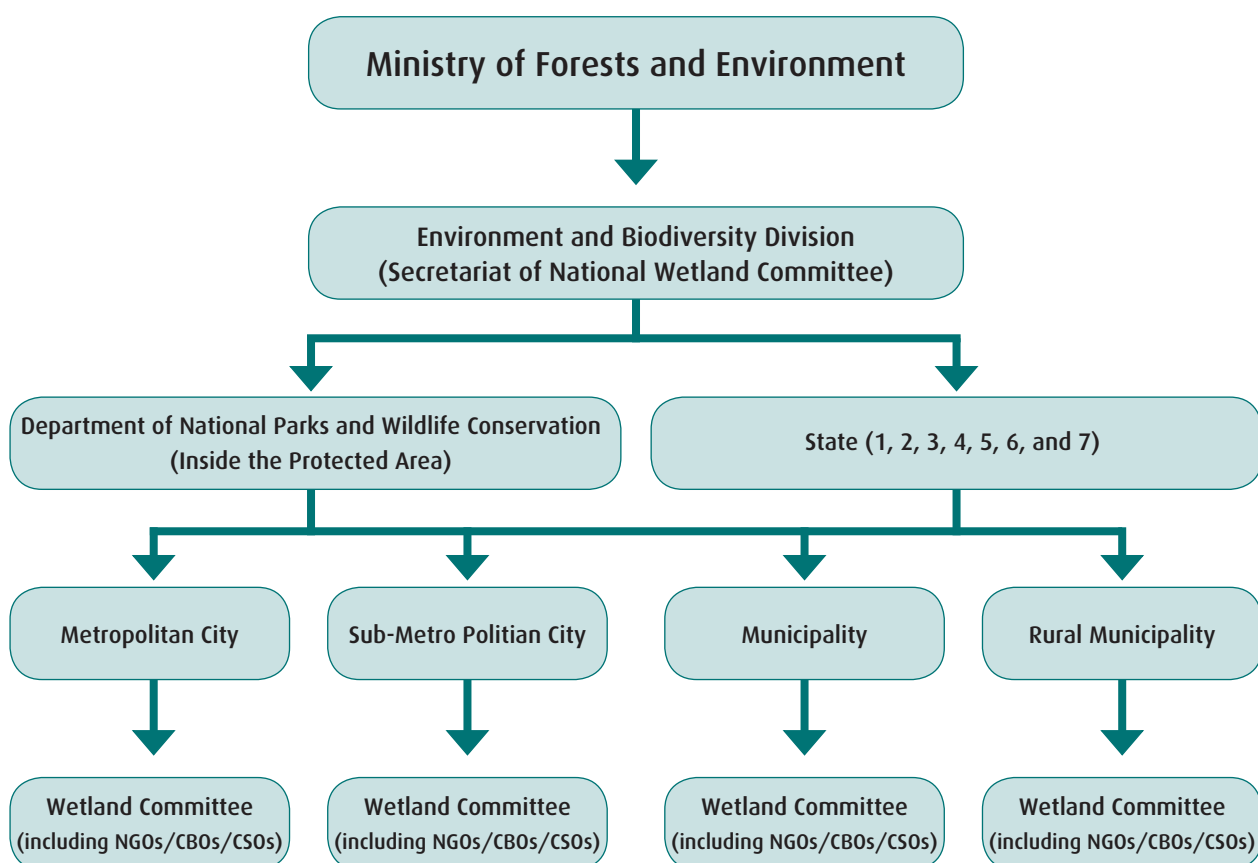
Ministry of Forests and Environment

Environment and Biodiversity Division
(Secretariat of National Wetland Committee)

Department of National Parks and Wildlife Conservation
(Inside the Protected Area)

State (1, 2, 3, 4, 5, 6, and 7)

Metropolitan City

Sub-Metro Politian City

Municipality

Rural Municipality

Wetland Committee
(including NGOs/CBOs/CSOs)

Wetland Committee
(including NGOs/CBOs/CSOs)

Wetland Committee
(including NGOs/CBOs/CSOs)

Wetland Committee
(including NGOs/CBOs/CSOs)